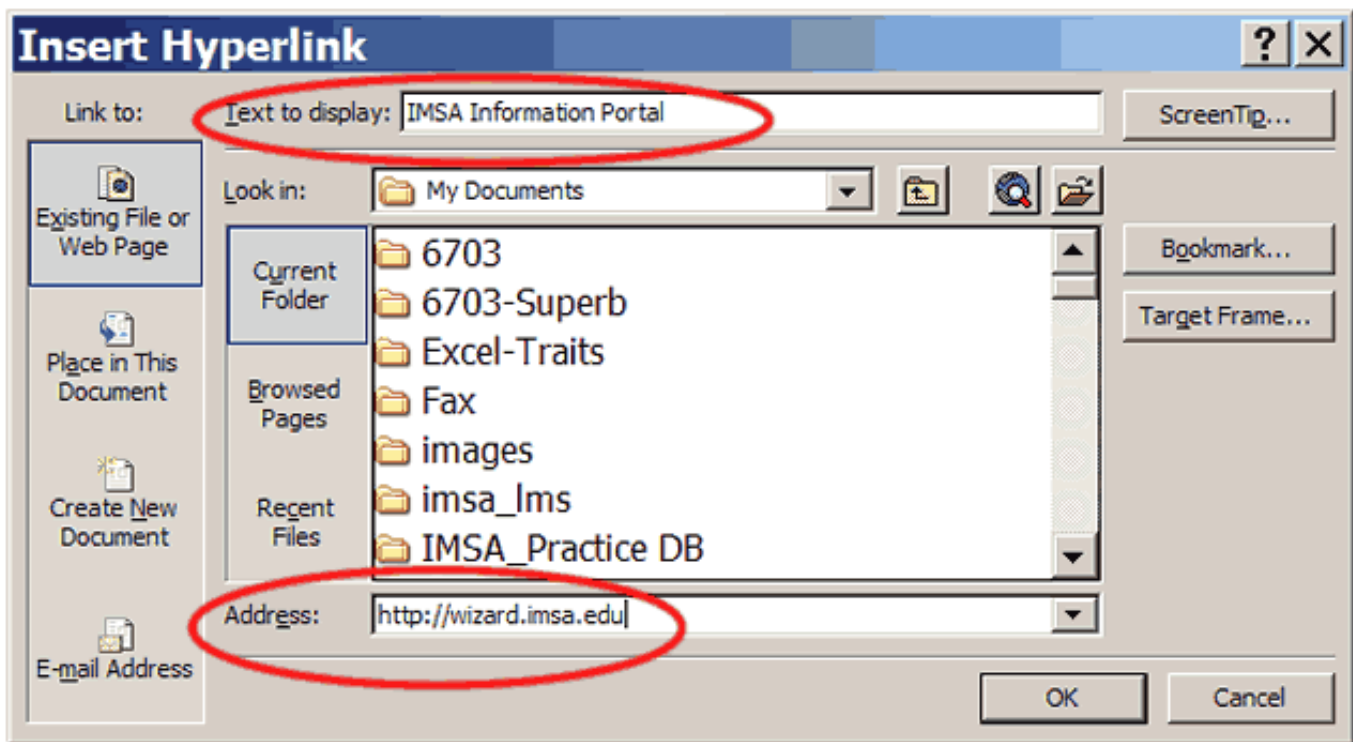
Insert Hyperlink

?

X

Link to:

Text to display: IMSA Information Portal

ScreenTip...

Existing File or Web Page

Look in: My Documents

Current Folder

6703
6703-Superb
Excel-Traits
Fax
images
imsa_lms
IMSA_Practice DB

Bookmark...

Target Frame...

Place in This Document

Browsed Pages

Create New Document

Recent Files

Address: http://wizard.imsa.edu

E-mail Address

OK

Cancel